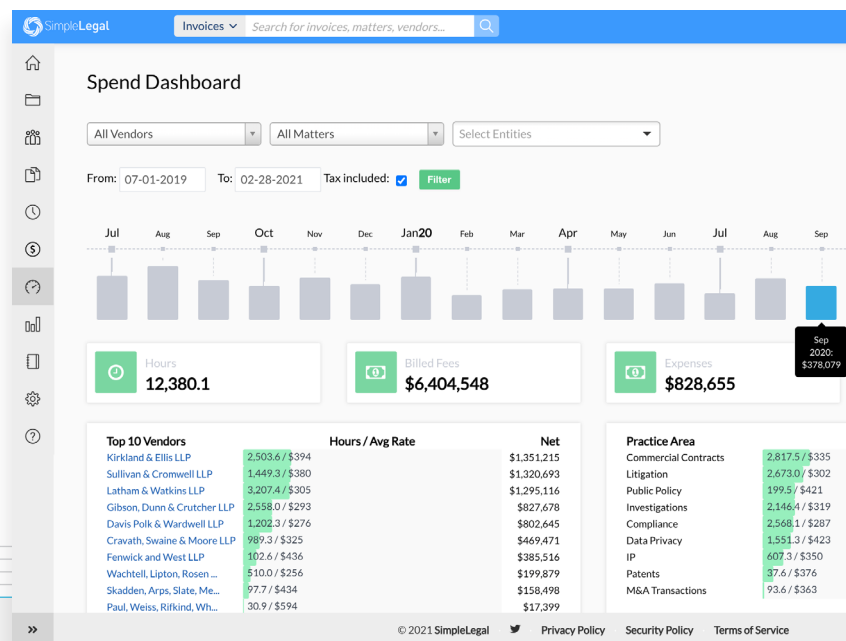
SimpleLegal Invoices Search for invoices, matters, vendors...

Spend Dashboard

All Vendors | All Matters | Select Entities

From: 07-01-2019 To: 02-28-2021 Tax included: Filter

Jul Aug Sep Oct Nov Dec Jan20 Feb Mar Apr May Jun Jul Aug Sep

Sep 2020: $378,079

Hours
12,380.1

Billed Fees
$6,404,548

Expenses
$828,655

| Top 10 Vendors | Hours / Avg Rate | Net |
|---|---|---|
| Kirkland & Ellis LLP | 2,503.6 / $394 | $1,351,215 |
| Sullivan & Cromwell LLP | 1,449.3 / $380 | $1,320,693 |
| Latham & Watkins LLP | 3,207.4 / $305 | $1,295,116 |
| Gibson, Dunn & Crutcher LLP | 2,558.0 / $293 | $827,678 |
| Davis Polk & Wardwell LLP | 1,202.3 / $276 | $802,645 |
| Cravath, Swaine & Moore LLP | 989.3 / $325 | $469,471 |
| Fenwick and West LLP | 102.6 / $436 | $385,516 |
| Wachtell, Lipton, Rosen ... | 510.0 / $256 | $199,879 |
| Skadden, Arps, Slate, Me... | 97.7 / $434 | $158,498 |
| Paul, Weiss, Rifkind, Wh... | 30.9 / $594 | $17,399 |

| Practice Area | |
|---|---|
| Commercial Contracts | 2,817.5 / $335 |
| Litigation | 2,673.0 / $302 |
| Public Policy | 199.5 / $421 |
| Investigations | 2,146.4 / $319 |
| Compliance | 2,568.1 / $287 |
| Data Privacy | 1,551.3 / $423 |
| IP | 607.3 / $350 |
| Patents | 37.6 / $376 |
| M&A Transactions | 93.6 / $363 |

»

© 2021 SimpleLegal Privacy Policy Security Policy Terms of Service